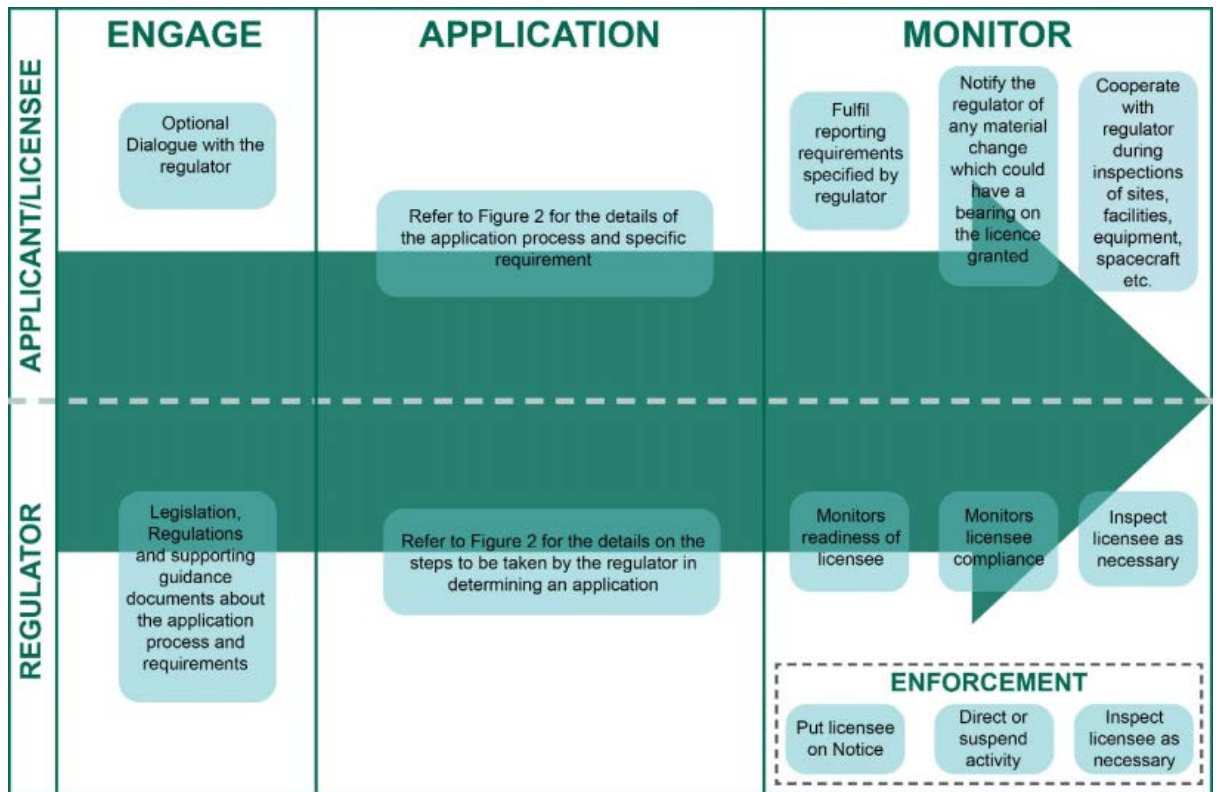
APPLICANT/LICENSEE

REGULATOR

ENGAGE

APPLICATION

MONITOR

Optional Dialogue with the regulator

Refer to Figure 2 for the details of the application process and specific requirement

Fulfil reporting requirements specified by regulator

Notify the regulator of any material change which could have a bearing on the licence granted

Cooperate with regulator during inspections of sites, facilities, equipment, spacecraft etc.

Legislation, Regulations and supporting guidance documents about the application process and requirements

Refer to Figure 2 for the details on the steps to be taken by the regulator in determining an application

Monitors readiness of licensee

Monitors licensee compliance

Inspect licensee as necessary

ENFORCEMENT

Put licensee on Notice

Direct or suspend activity

Inspect licensee as necessary